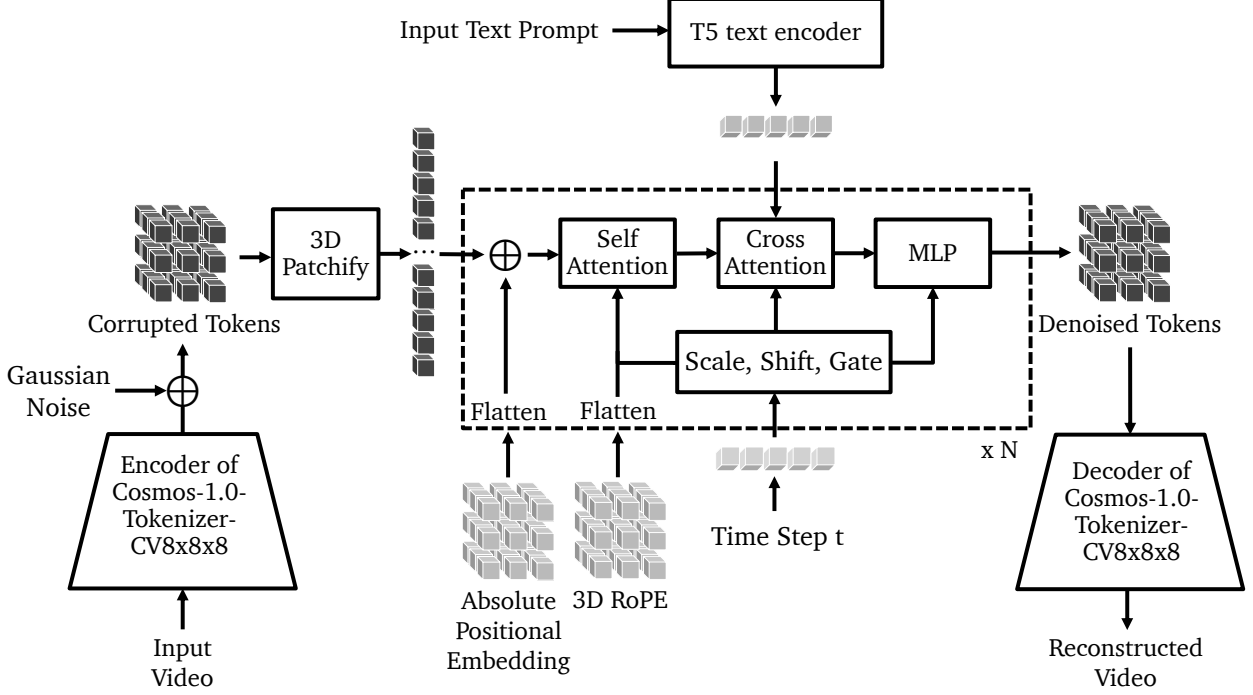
Input Text Prompt

T5 text encoder

3D Patchify

Corrupted Tokens

Gaussian Noise

Encoder of Cosmos-1.0-Tokenizer-CV8x8x8

Input Video

Self Attention

Cross Attention

MLP

Scale, Shift, Gate

Flatten

Flatten

x N

Absolute Positional Embedding

3D RoPE

Time Step t

Denoised Tokens

Decoder of Cosmos-1.0-Tokenizer-CV8x8x8

Reconstructed Video